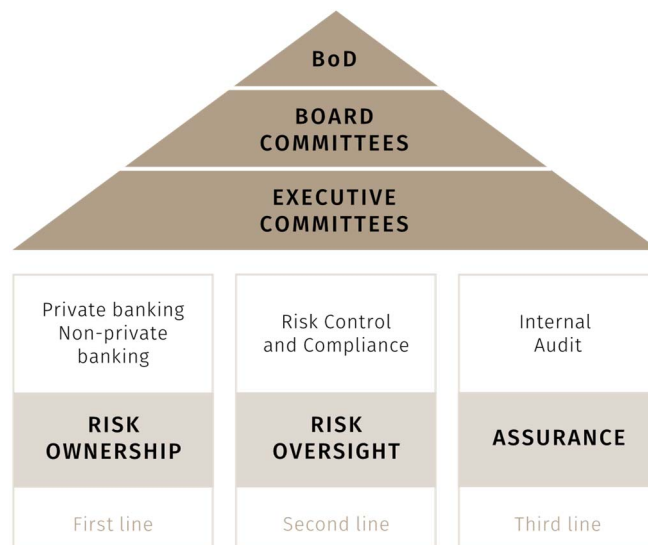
BoD

BOARD COMMITTEES

EXECUTIVE COMMITTEES

Private banking
Non-private banking

RISK OWNERSHIP

First line

Risk Control and Compliance

RISK OVERSIGHT

Second line

Internal Audit

ASSURANCE

Third line